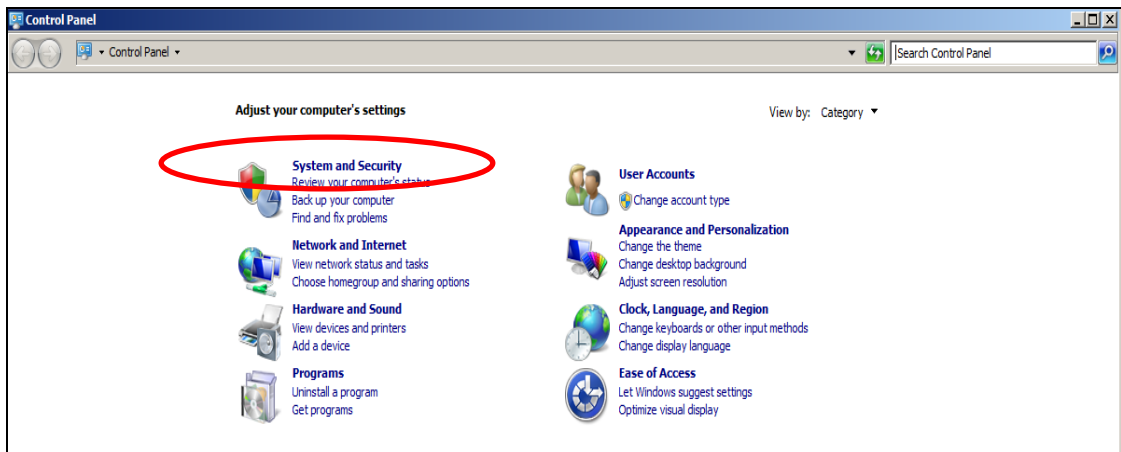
Control Panel

Control Panel

Search Control Panel

Adjust your computer's settings

View by: Category

System and Security
Review your computer's status
Back up your computer
Find and fix problems

Network and Internet
View network status and tasks
Choose homegroup and sharing options

Hardware and Sound
View devices and printers
Add a device

Programs
Uninstall a program
Get programs

User Accounts
Change account type

Appearance and Personalization
Change the theme
Change desktop background
Adjust screen resolution

Clock, Language, and Region
Change keyboards or other input methods
Change display language

Ease of Access
Let Windows suggest settings
Optimize visual display